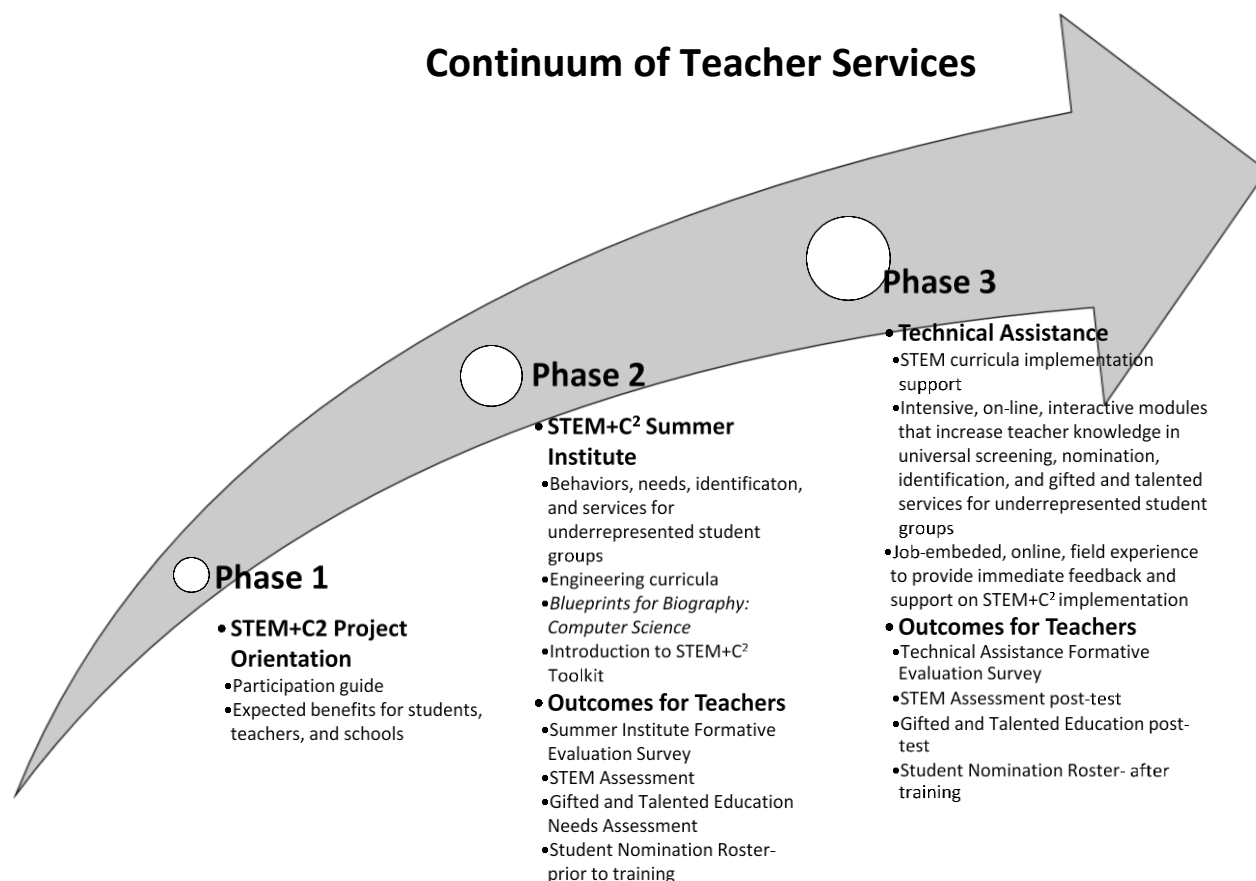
Continuum of Teacher Services

Phase 1

• STEM+C2 Project Orientation
• Participation guide
• Expected benefits for students, teachers, and schools

Phase 2

• STEM+C$^2$ Summer Institute
• Behaviors, needs, identificaton, and services for underrepresented student groups
• Engineering curricula
• *Blueprints for Biography: Computer Science*
• Introduction to STEM+C$^2$ Toolkit

• Outcomes for Teachers
• Summer Institute Formative Evaluation Survey
• STEM Assessment
• Gifted and Talented Education Needs Assessment
• Student Nomination Roster- prior to training

Phase 3

• Technical Assistance
• STEM curricula implementation support
• Intensive, on-line, interactive modules that increase teacher knowledge in universal screening, nomination, identification, and gifted and talented services for underrepresented student groups
• Job-embeded, online, field experience to provide immediate feedback and support on STEM+C$^2$ implementation

• Outcomes for Teachers
• Technical Assistance Formative Evaluation Survey
• STEM Assessment post-test
• Gifted and Talented Education post-test
• Student Nomination Roster- after training